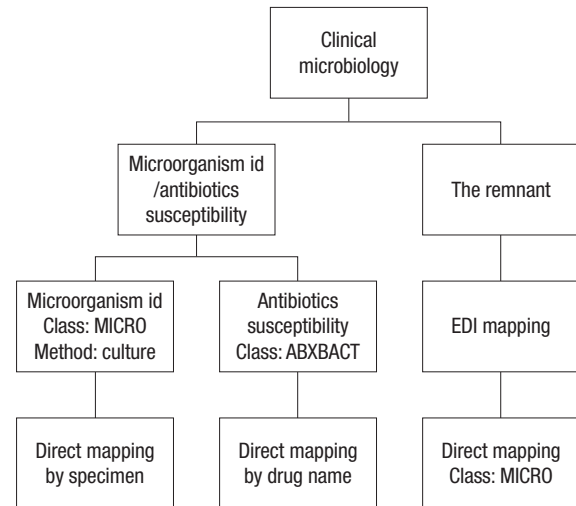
Clinical microbiology

Microorganism id /antibiotics susceptibility

The remnant

Microorganism id
Class: MICRO
Method: culture

Antibiotics susceptibility
Class: ABXBACT

EDI mapping

Direct mapping by specimen

Direct mapping by drug name

Direct mapping
Class: MICRO